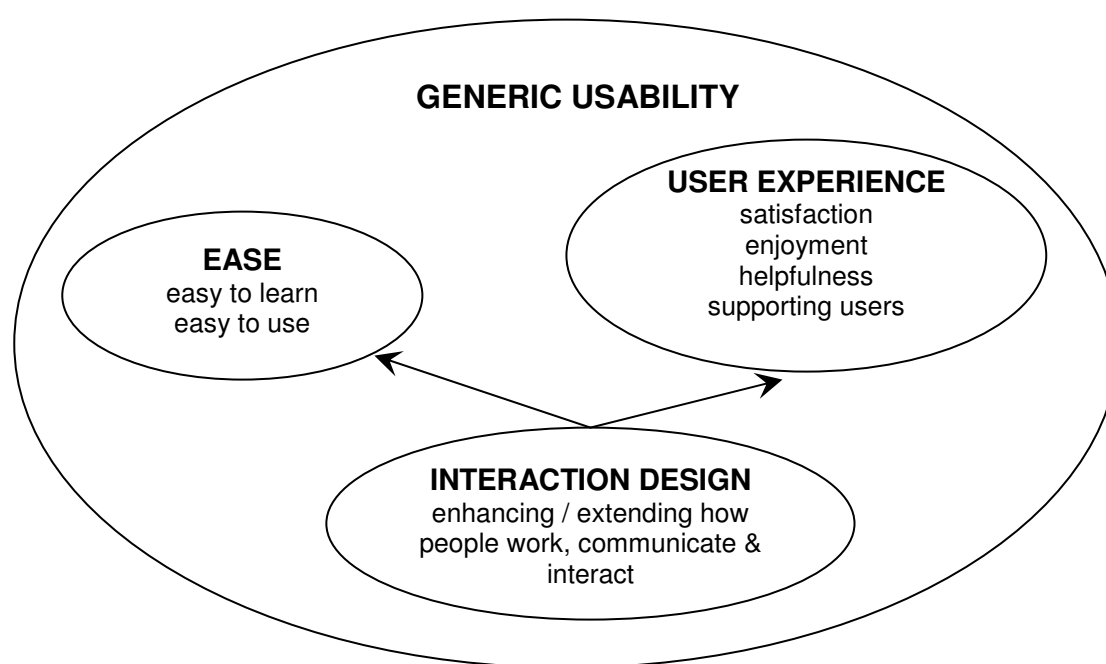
GENERIC USABILITY

USER EXPERIENCE
satisfaction
enjoyment
helpfulness
supporting users

EASE
easy to learn
easy to use

INTERACTION DESIGN
enhancing / extending how people work, communicate & interact